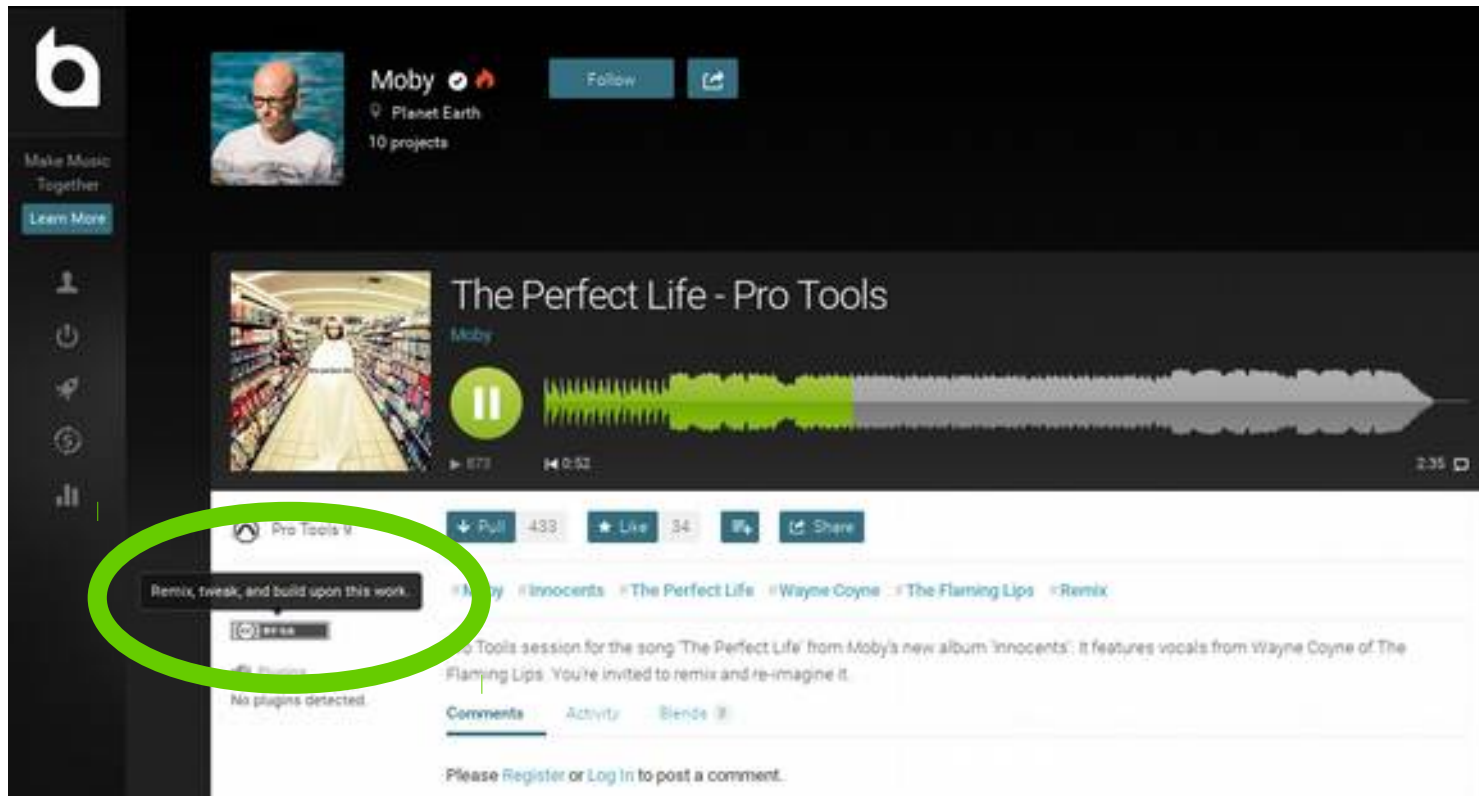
Make Music Together

Learn More

Moby

Planet Earth

10 projects

Follow

The Perfect Life - Pro Tools

Moby

▶ 673

0:52

2:35

Pro Tools 9

Remix, tweak, and build upon this work.

BY SA

Plugins

No plugins detected.

Pull 433

Like 34

Share

#Moby #Innocents #The Perfect Life #Wayne Coyne #The Flaming Lips #Remix

Pro Tools session for the song 'The Perfect Life' from Moby's new album 'Innocents'. It features vocals from Wayne Coyne of The Flaming Lips. You're invited to remix and re-imagine it.

Comments Activity Blends 3

Please Register or Log In to post a comment.